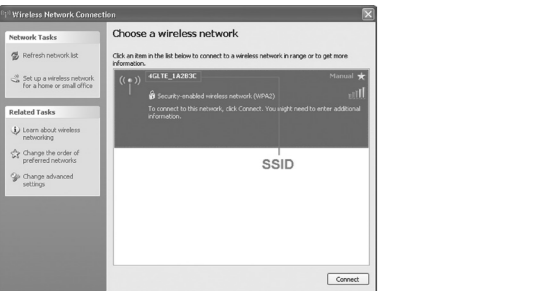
Wireless Network Connection

Network Tasks

Refresh network list

Set up a wireless network for a home or small office

Related Tasks

Learn about wireless networking

Change the order of preferred networks

Change advanced settings

Choose a wireless network

Click an item in the list below to connect to a wireless network in range or to get more information.

4GLTE_1A283C

Manual

Security-enabled wireless network (WPA2)

To connect to this network, click Connect. You might need to enter additional information.

SSID

Connect